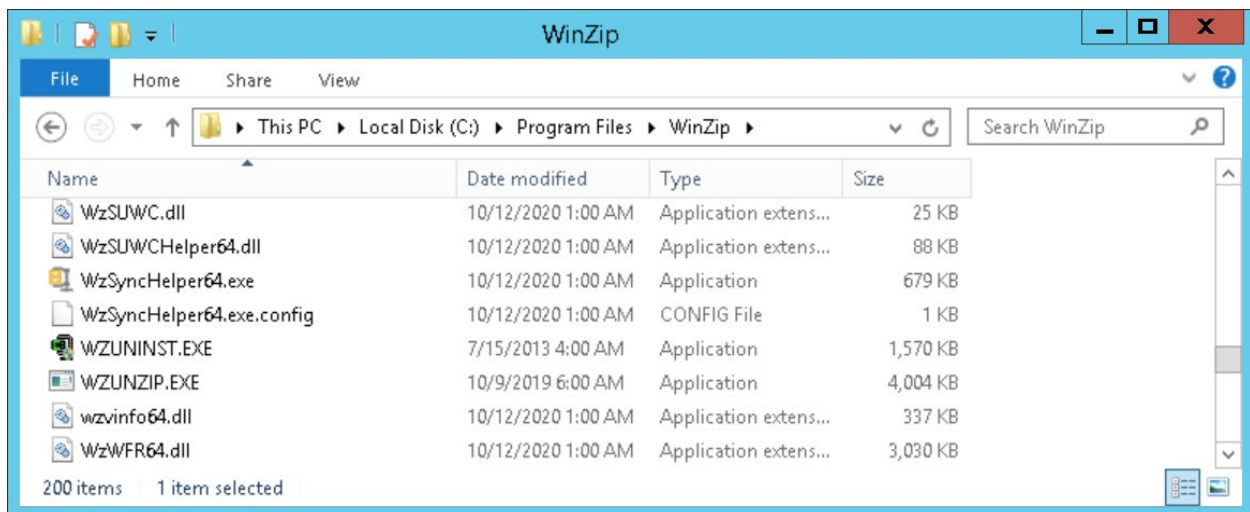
WinZip

File Home Share View

This PC ▸ Local Disk (C:) ▸ Program Files ▸ WinZip ▸

Search WinZip

| Name | Date modified | Type | Size |
|---|---|---|---|
| WzSUWC.dll | 10/12/2020 1:00 AM | Application extens... | 25 KB |
| WzSUWCHelper64.dll | 10/12/2020 1:00 AM | Application extens... | 88 KB |
| WzSyncHelper64.exe | 10/12/2020 1:00 AM | Application | 679 KB |
| WzSyncHelper64.exe.config | 10/12/2020 1:00 AM | CONFIG File | 1 KB |
| WZUNINST.EXE | 7/15/2013 4:00 AM | Application | 1,570 KB |
| WZUNZIP.EXE | 10/9/2019 6:00 AM | Application | 4,004 KB |
| wzvinfo64.dll | 10/12/2020 1:00 AM | Application extens... | 337 KB |
| WzWFR64.dll | 10/12/2020 1:00 AM | Application extens... | 3,030 KB |

200 items 1 item selected